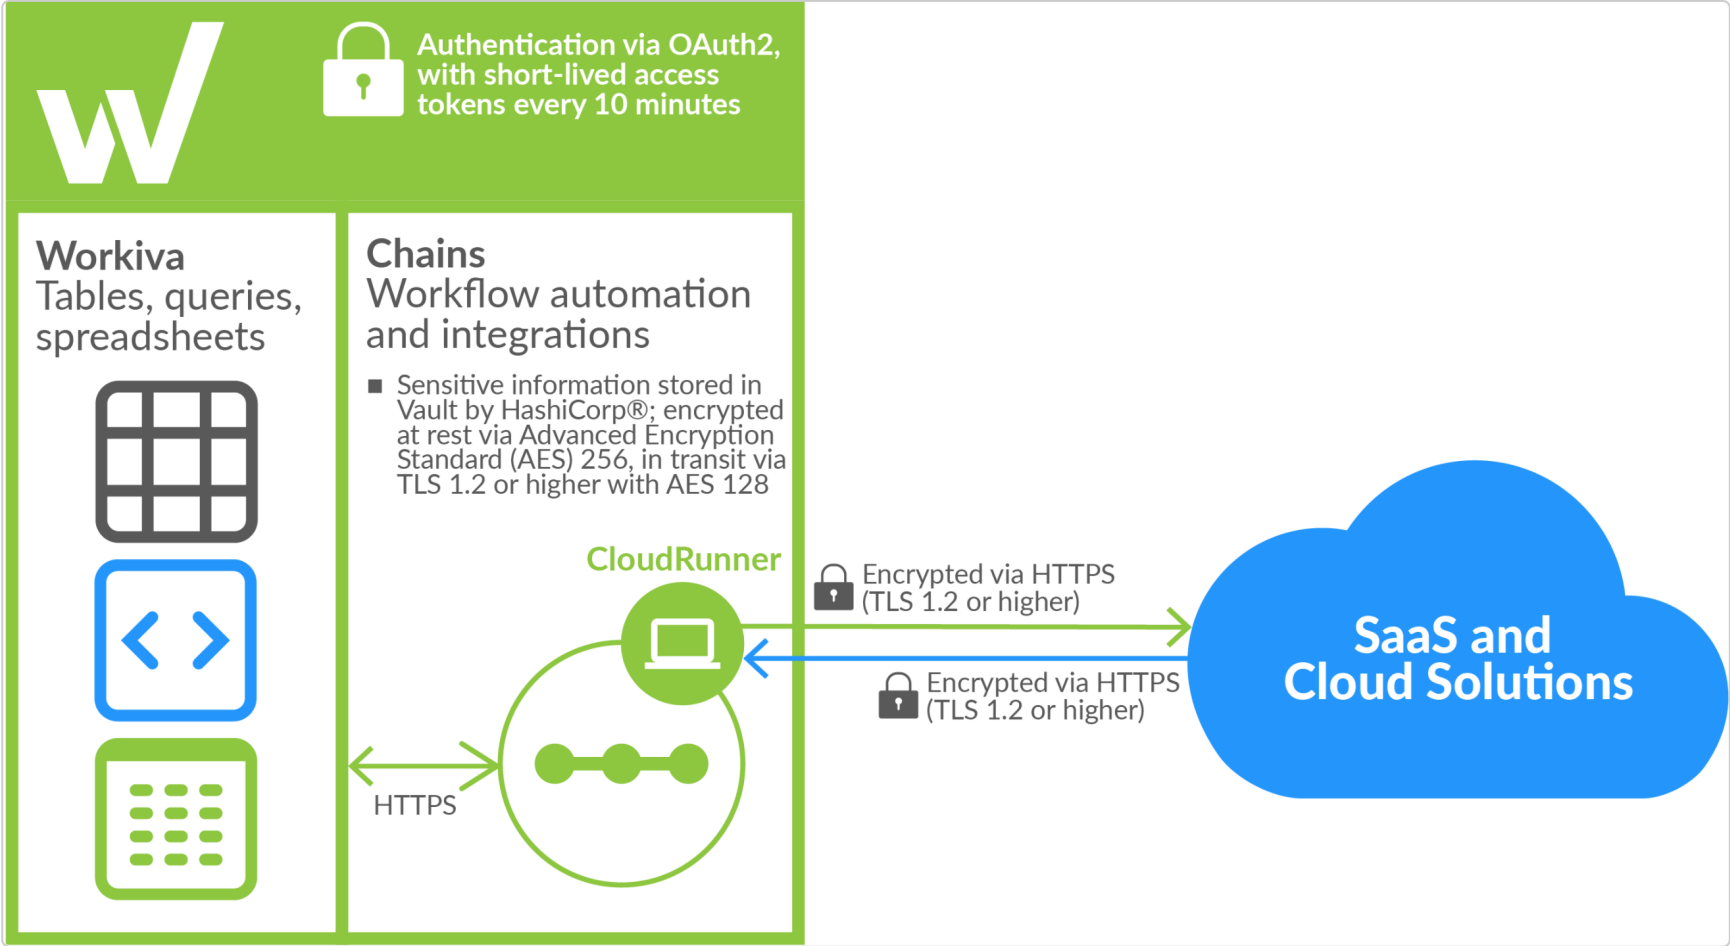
Authentication via OAuth2, with short-lived access tokens every 10 minutes

Workiva
Tables, queries, spreadsheets

Chains
Workflow automation and integrations

■ Sensitive information stored in Vault by HashiCorp®; encrypted at rest via Advanced Encryption Standard (AES) 256, in transit via TLS 1.2 or higher with AES 128

CloudRunner

HTTPS

Encrypted via HTTPS (TLS 1.2 or higher)

Encrypted via HTTPS (TLS 1.2 or higher)

SaaS and Cloud Solutions